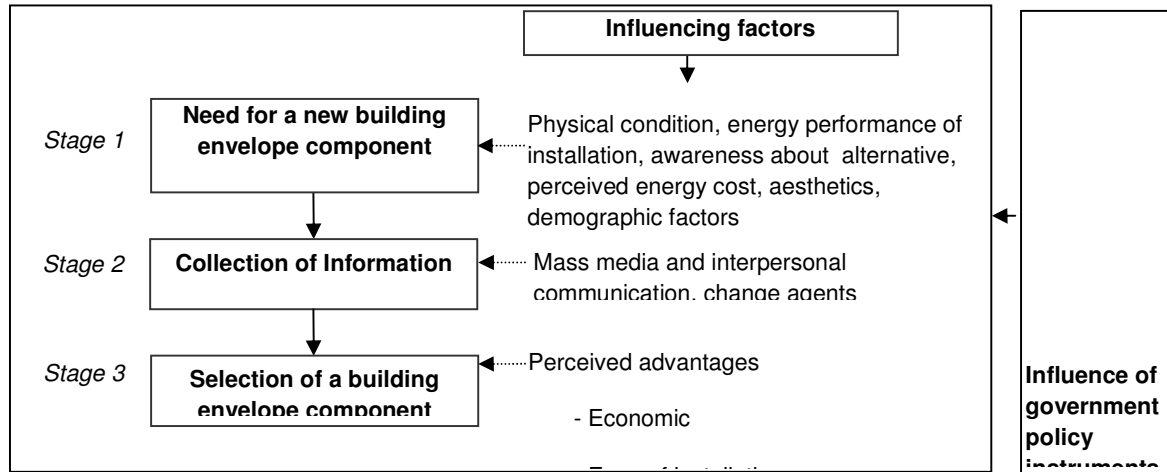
Influencing factors

Stage 1

Need for a new building envelope component

Physical condition, energy performance of installation, awareness about alternative, perceived energy cost, aesthetics, demographic factors

Stage 2

Collection of Information

Mass media and interpersonal communication, change agents

Stage 3

Selection of a building envelope component

Perceived advantages

- Economic

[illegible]

Influence of government policy instruments